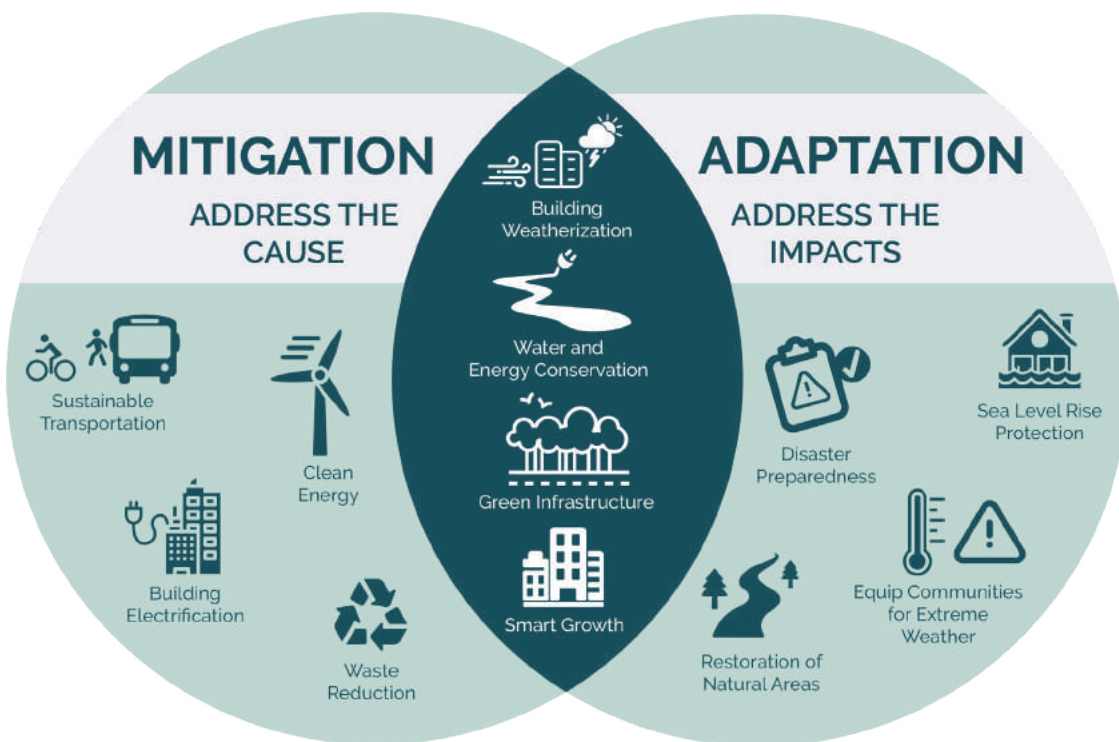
MITIGATION

ADDRESS THE CAUSE

Building Weatherization

ADAPTATION

ADDRESS THE IMPACTS

Water and Energy Conservation

Sustainable Transportation

Clean Energy

Green Infrastructure

Disaster Preparedness

Sea Level Rise Protection

Building Electrification

Smart Growth

Equip Communities for Extreme Weather

Waste Reduction

Restoration of Natural Areas